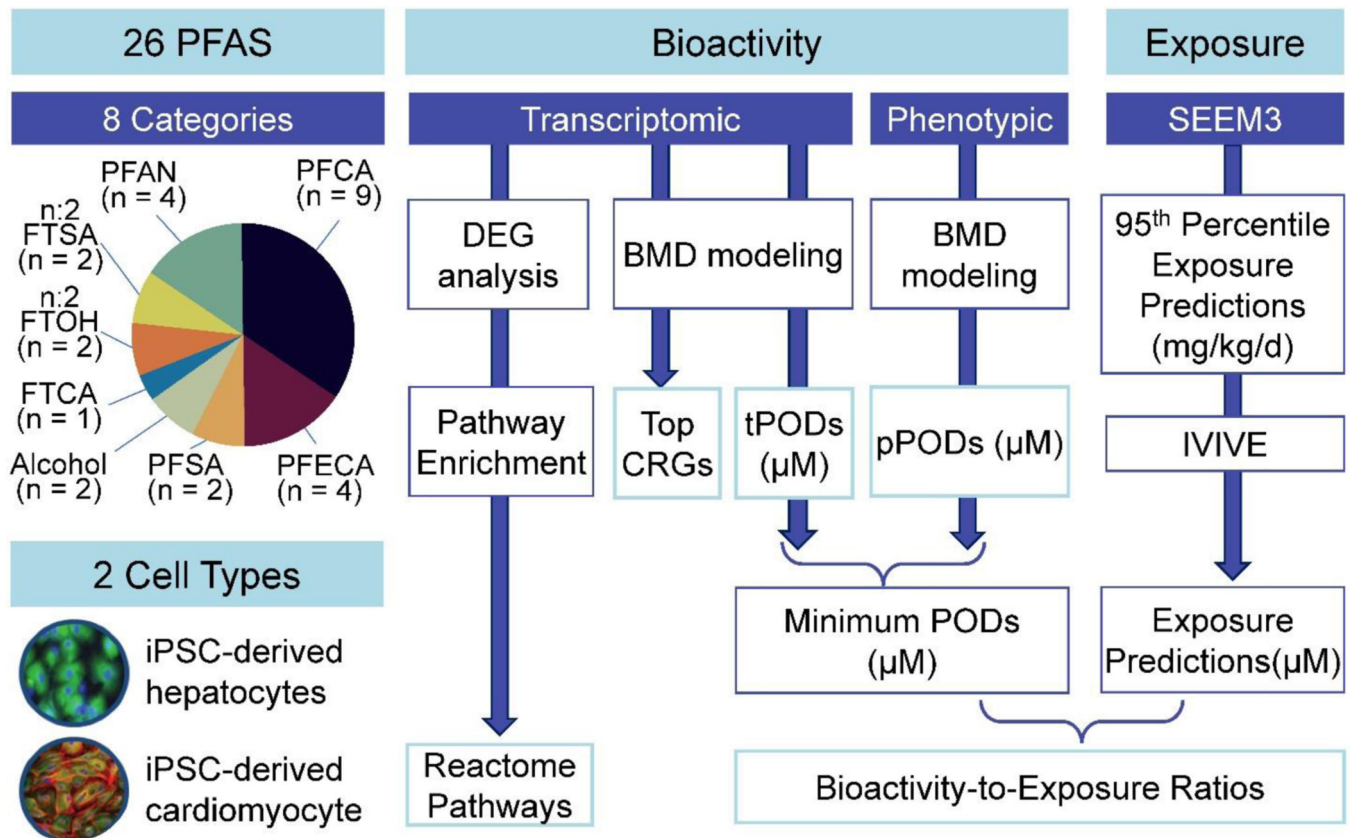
26 PFAS

8 Categories

PFAN (n = 4)

PFCA (n = 9)

n:2 FTSA (n = 2)

n:2 FTOH (n = 2)

FTCA (n = 1)

Alcohol (n = 2)

PFSA (n = 2)

PFECA (n = 4)

2 Cell Types

iPSC-derived hepatocytes

iPSC-derived cardiomyocyte

Bioactivity

Transcriptomic

Phenotypic

DEG analysis

BMD modeling

BMD modeling

Pathway Enrichment

Top CRGs

tPODs (μM)

pPODs (μM)

Minimum PODs (μM)

Reactome Pathways

Exposure

SEEM3

95$^{th}$ Percentile Exposure Predictions (mg/kg/d)

IVIVE

Exposure Predictions(μM)

Bioactivity-to-Exposure Ratios